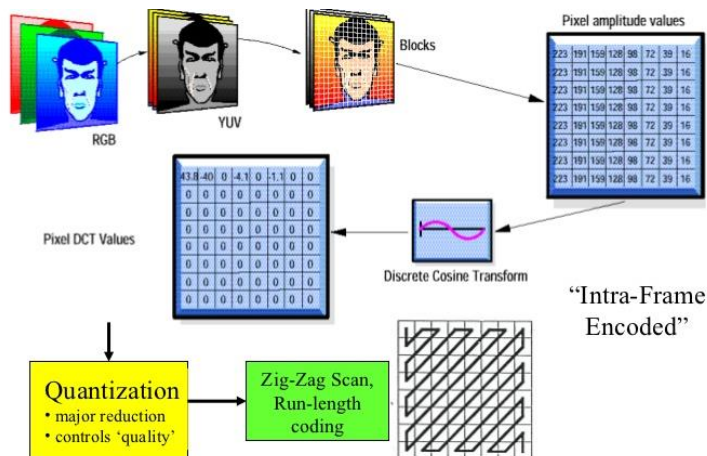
RGB

YUV

Blocks

Pixel amplitude values

| 223 | 191 | 159 | 128 | 98 | 72 | 39 | 16 |
|---|---|---|---|---|---|---|---|
| 223 | 191 | 159 | 128 | 98 | 72 | 39 | 16 |
| 223 | 191 | 159 | 128 | 98 | 72 | 39 | 16 |
| 223 | 191 | 159 | 128 | 98 | 72 | 39 | 16 |
| 223 | 191 | 159 | 128 | 98 | 72 | 39 | 16 |
| 223 | 191 | 159 | 128 | 98 | 72 | 39 | 16 |
| 223 | 191 | 159 | 128 | 98 | 72 | 39 | 16 |
| 223 | 191 | 159 | 128 | 98 | 72 | 39 | 16 |

| 43.8 | -40 | 0 | -4.1 | 0 | -1.1 | 0 | 0 |
|---|---|---|---|---|---|---|---|
| 0 | 0 | 0 | 0 | 0 | 0 | 0 | 0 |
| 0 | 0 | 0 | 0 | 0 | 0 | 0 | 0 |
| 0 | 0 | 0 | 0 | 0 | 0 | 0 | 0 |
| 0 | 0 | 0 | 0 | 0 | 0 | 0 | 0 |
| 0 | 0 | 0 | 0 | 0 | 0 | 0 | 0 |
| 0 | 0 | 0 | 0 | 0 | 0 | 0 | 0 |
| 0 | 0 | 0 | 0 | 0 | 0 | 0 | 0 |

Pixel DCT Values

Discrete Cosine Transform

"Intra-Frame Encoded"

Quantization
• major reduction
• controls 'quality'

Zig-Zag Scan, Run-length coding